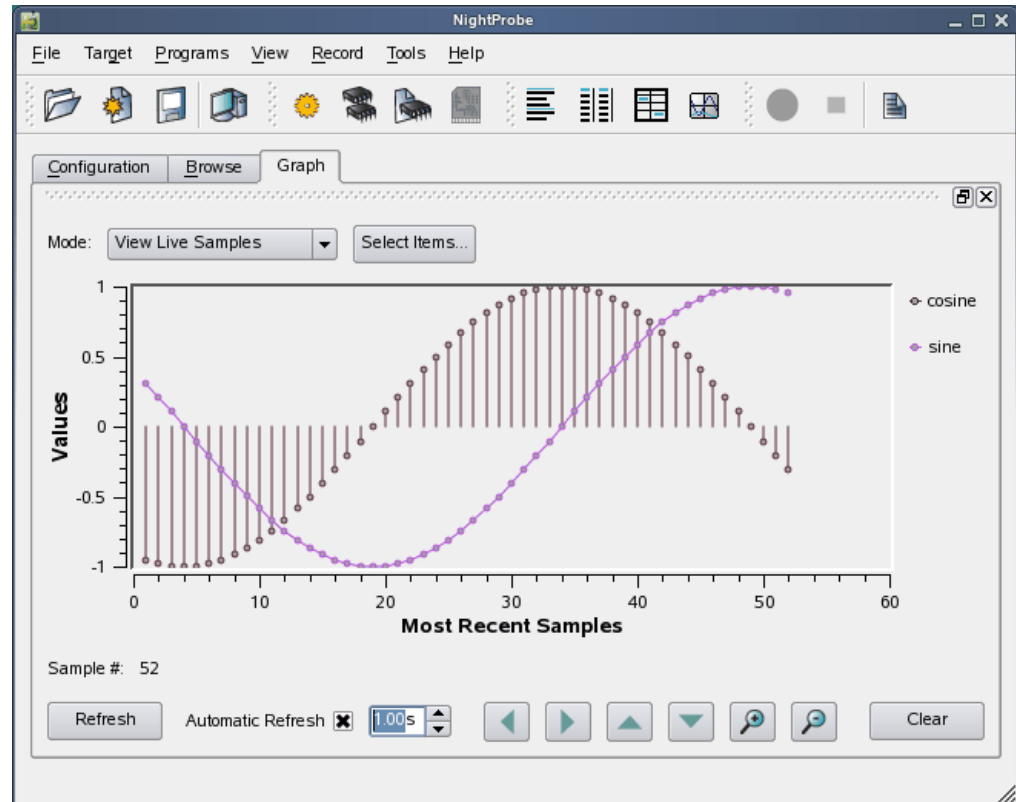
NightProbe

File Target Programs View Record Tools Help

Configuration Browse Graph

Mode: View Live Samples Select Items...

Values

1
0.5
0
-0.5
-1

0 10 20 30 40 50 60

Most Recent Samples

cosine
sine

Sample #: 52

Refresh Automatic Refresh 1.00s Clear